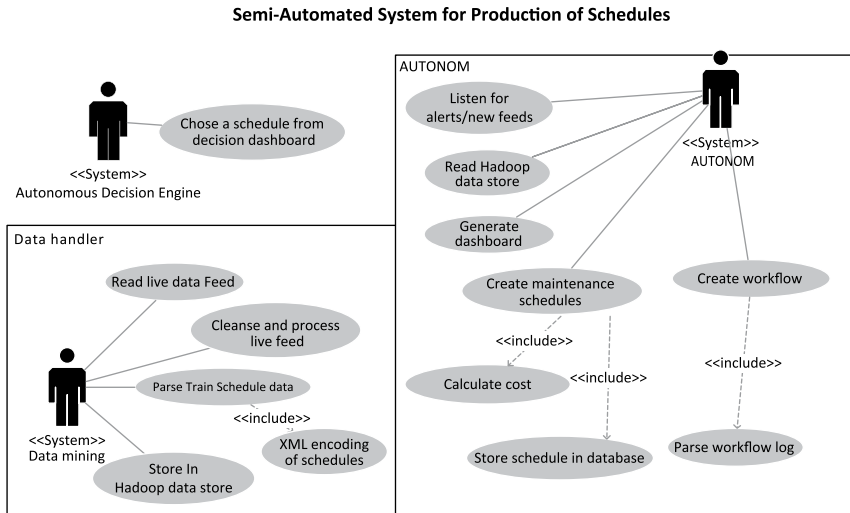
Semi-Automated System for Production of Schedules

Chose a schedule from decision dashboard

<<System>>
Autonomous Decision Engine

AUTONOM

Listen for alerts/new feeds

Read Hadoop data store

Generate dashboard

<<System>>
AUTONOM

Create maintenance schedules

Create workflow

<<include>>

<<include>>

<<include>>

Calculate cost

Store schedule in database

Parse workflow log

Data handler

Read live data Feed

Cleanse and process live feed

Parse Train Schedule data

<<include>>

XML encoding of schedules

<<System>>
Data mining

Store In Hadoop data store